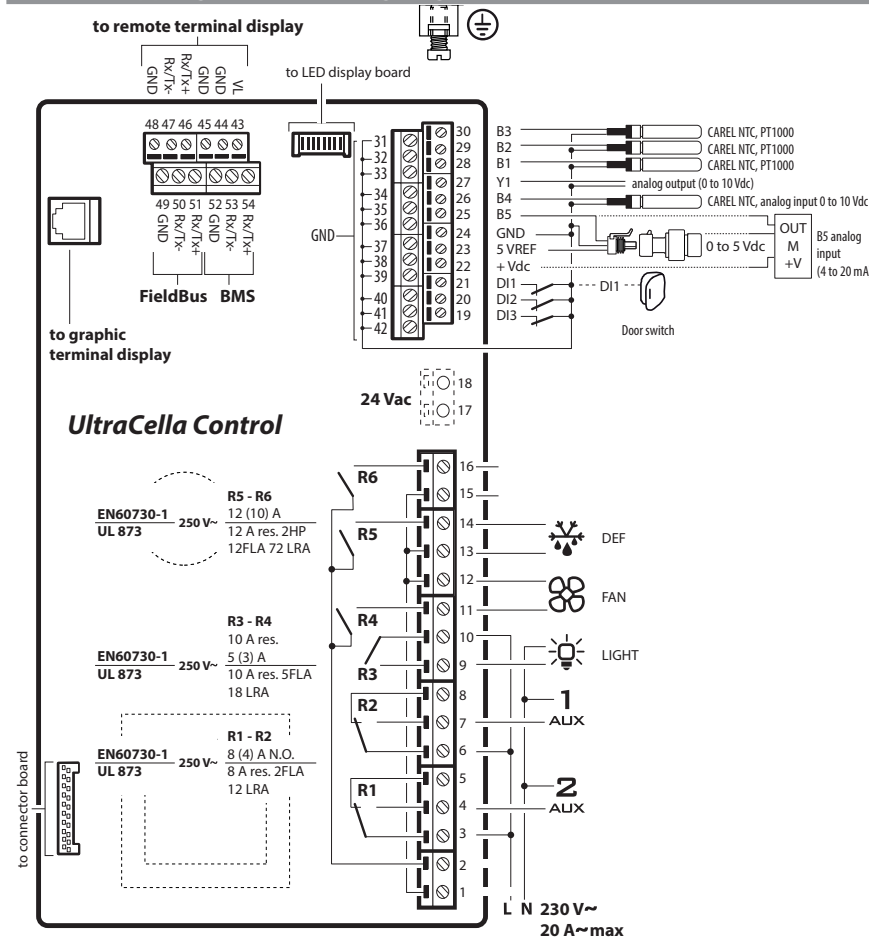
to remote terminal display

GND Rx/Tx- Rx/Tx+ GND VL

to LED display board

48 47 46 45 44 43

49 50 51 52 53 54
GND Rx/Tx- Rx/Tx+ GND Rx/Tx- Rx/Tx+

FieldBus BMS

to graphic terminal display

31 32 33 34 35 36 37 38 39 40 41 42

GND

30 29 28 27 26 25 24 23 22 21 20 19

B3 CAREL NTC, PT1000
B2 CAREL NTC, PT1000
B1 CAREL NTC, PT1000
Y1 analog output (0 to 10 Vdc)
B4 CAREL NTC, analog input 0 to 10 Vdc
B5
GND
5 VREF
+ Vdc
0 to 5 Vdc
OUT
M
+V
B5 analog input (4 to 20 mA
DI1
DI2
DI3
DI1
Door switch

24 Vac 18 17

UltraCella Control

EN60730-1
UL 873
250 V~
R5 - R6
12 (10) A
12 A res. 2HP
12FLA 72 LRA

R6
R5
16 15 14 13 12 11

DEF
FAN

EN60730-1
UL 873
250 V~
R3 - R4
10 A res.
5 (3) A
10 A res. 5FLA
18 LRA

R4
R3
10 9

LIGHT

EN60730-1
UL 873
250 V~
R1 - R2
8 (4) A N.O.
8 A res. 2FLA
12 LRA

R2
R1
8 7 6 5 4 3 2 1

1 AUX
2 AUX

to connector board

L N 230 V~
20 A~max